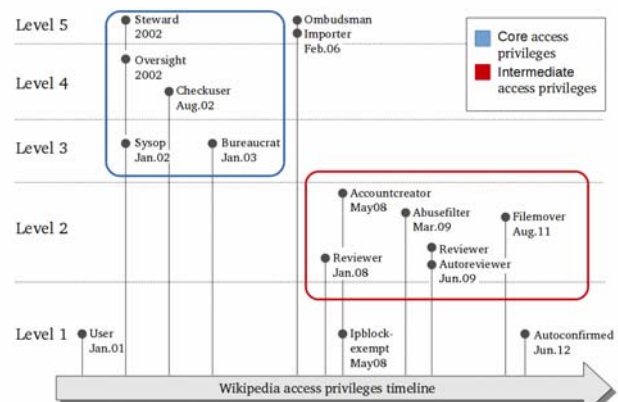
Level 5
Level 4
Level 3
Level 2
Level 1

Steward 2002
Oversight 2002
Checkuser Aug.02
Sysop Jan.02
Bureaucrat Jan.03
Ombudsman
Importer Feb.06

Core access privileges
Intermediate access privileges

Accountcreator May08
Abusefilter Mar.09
Filemover Aug.11
Reviewer Jan.08
Reviewer
Autoreviewer Jun.09

User Jan.01
Ipblock-exempt May08
Autoconfirmed Jun.12

Wikipedia access privileges timeline